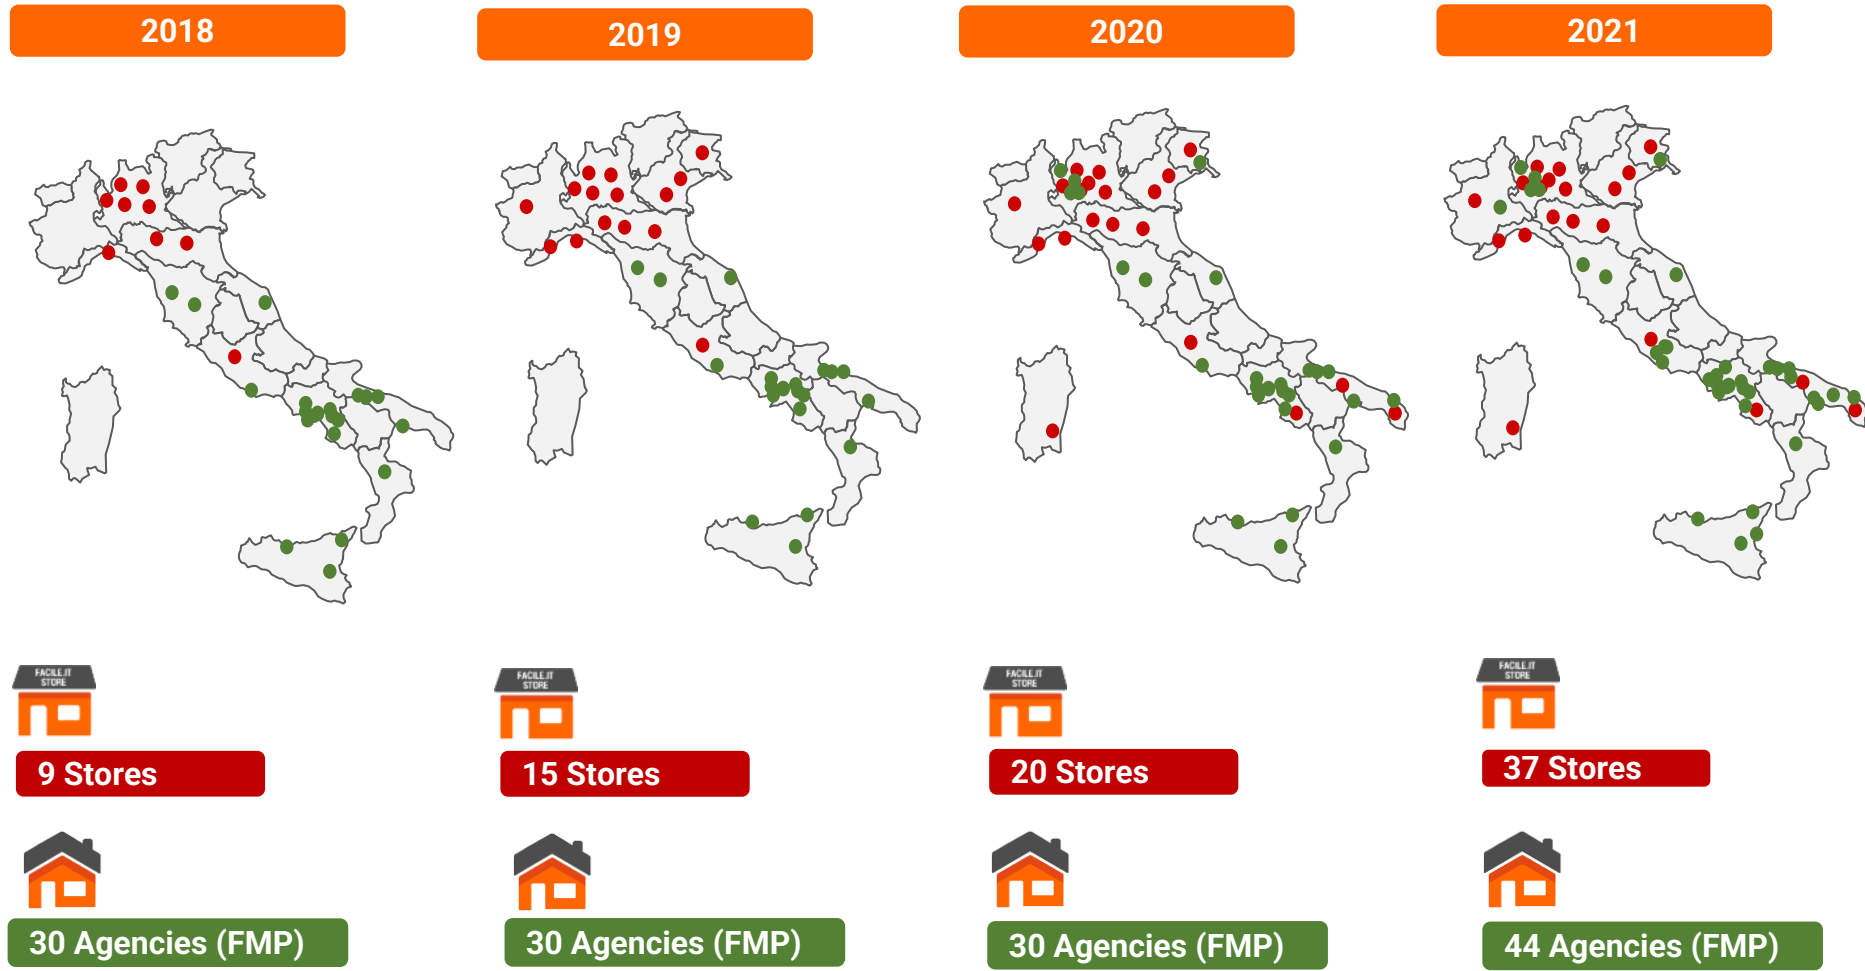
2018

FACILE.IT STORE

9 Stores

30 Agencies (FMP)

2019

FACILE.IT STORE

15 Stores

30 Agencies (FMP)

2020

FACILE.IT STORE

20 Stores

30 Agencies (FMP)

2021

FACILE.IT STORE

37 Stores

44 Agencies (FMP)